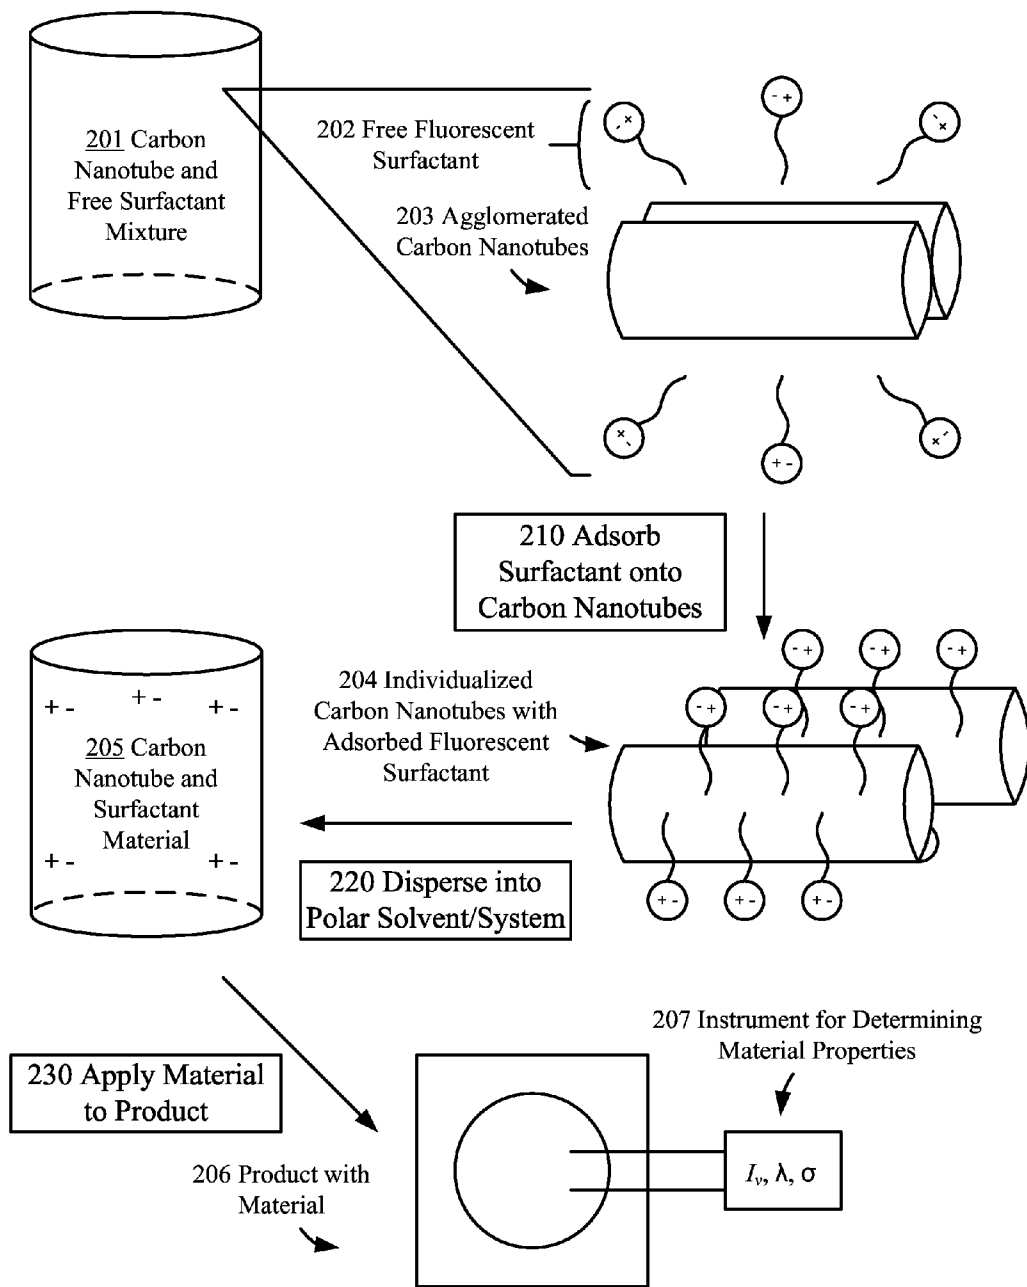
201 Carbon Nanotube and Free Surfactant Mixture

202 Free Fluorescent Surfactant

203 Agglomerated Carbon Nanotubes

210 Adsorb Surfactant onto Carbon Nanotubes

+ - + - + -

205 Carbon Nanotube and Surfactant Material

+ - + -

204 Individualized Carbon Nanotubes with Adsorbed Fluorescent Surfactant

- + - + - + - + - + - +

+ - + - + - + -

220 Disperse into Polar Solvent/System

207 Instrument for Determining Material Properties

230 Apply Material to Product

206 Product with Material

$I_v$, λ, σ